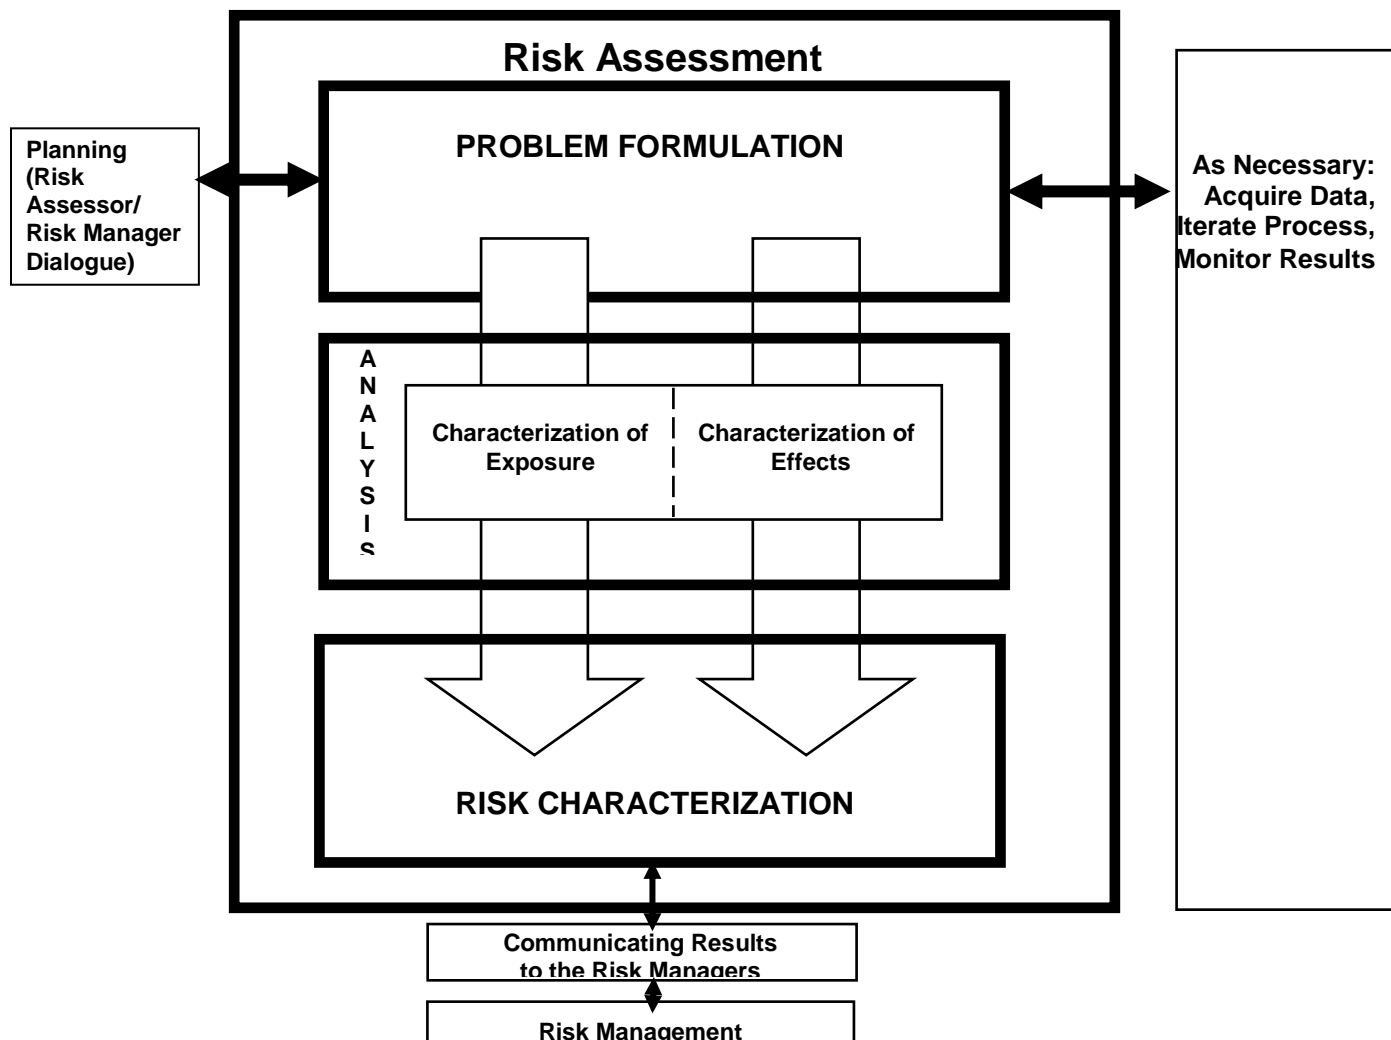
Risk Assessment

Planning (Risk Assessor/ Risk Manager Dialogue)

PROBLEM FORMULATION

As Necessary: Acquire Data, Iterate Process, Monitor Results

A
N
A
L
Y
S
I
S

Characterization of Exposure

Characterization of Effects

RISK CHARACTERIZATION

Communicating Results to the Risk Managers

Risk Management